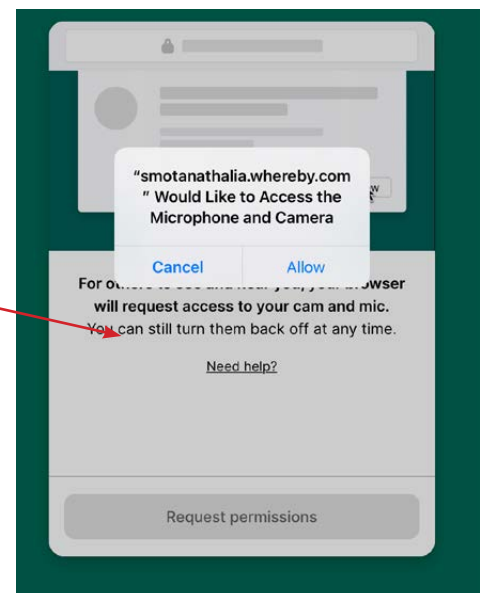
"smotanathalia.whereby.com " Would Like to Access the Microphone and Camera

Cancel

Allow

For o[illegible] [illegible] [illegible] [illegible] you, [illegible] browser will request access to your cam and mic. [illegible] can still turn them back off at any time.

Need help?

Request permissions